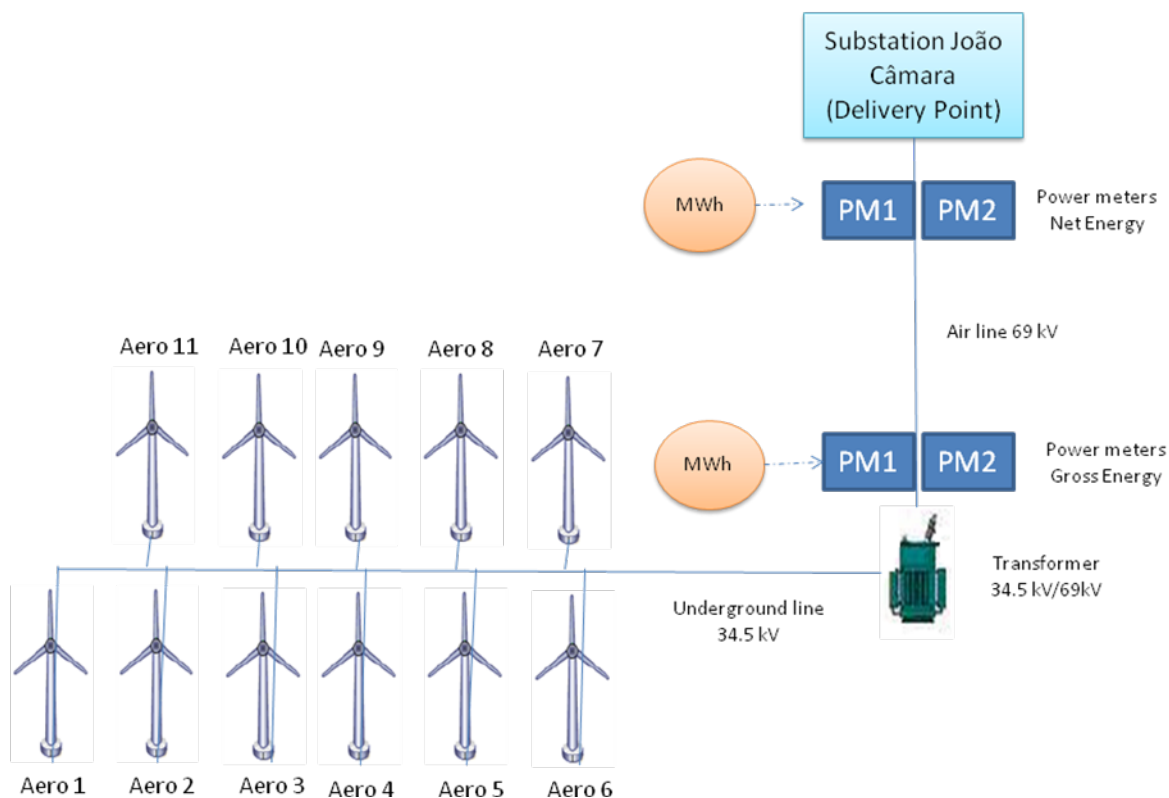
Substation João Câmara (Delivery Point)

MWh

PM1 PM2

Power meters Net Energy

Air line 69 kV

Aero 11 Aero 10 Aero 9 Aero 8 Aero 7

MWh

PM1 PM2

Power meters Gross Energy

Transformer 34.5 kV/69kV

Underground line 34.5 kV

Aero 1 Aero 2 Aero 3 Aero 4 Aero 5 Aero 6